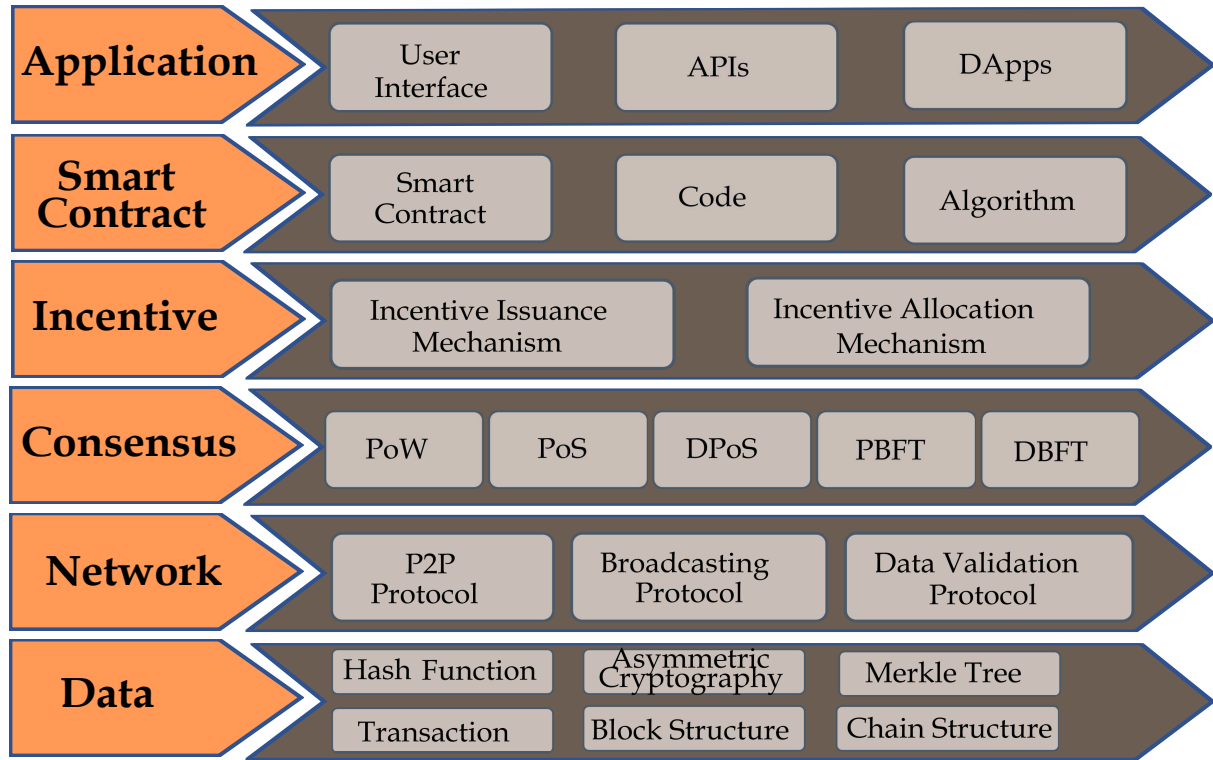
Application

User Interface

APIs

DApps

Smart Contract

Smart Contract

Code

Algorithm

Incentive

Incentive Issuance Mechanism

Incentive Allocation Mechanism

Consensus

PoW

PoS

DPoS

PBFT

DBFT

Network

P2P Protocol

Broadcasting Protocol

Data Validation Protocol

Data

Hash Function

Asymmetric Cryptography

Merkle Tree

Transaction

Block Structure

Chain Structure